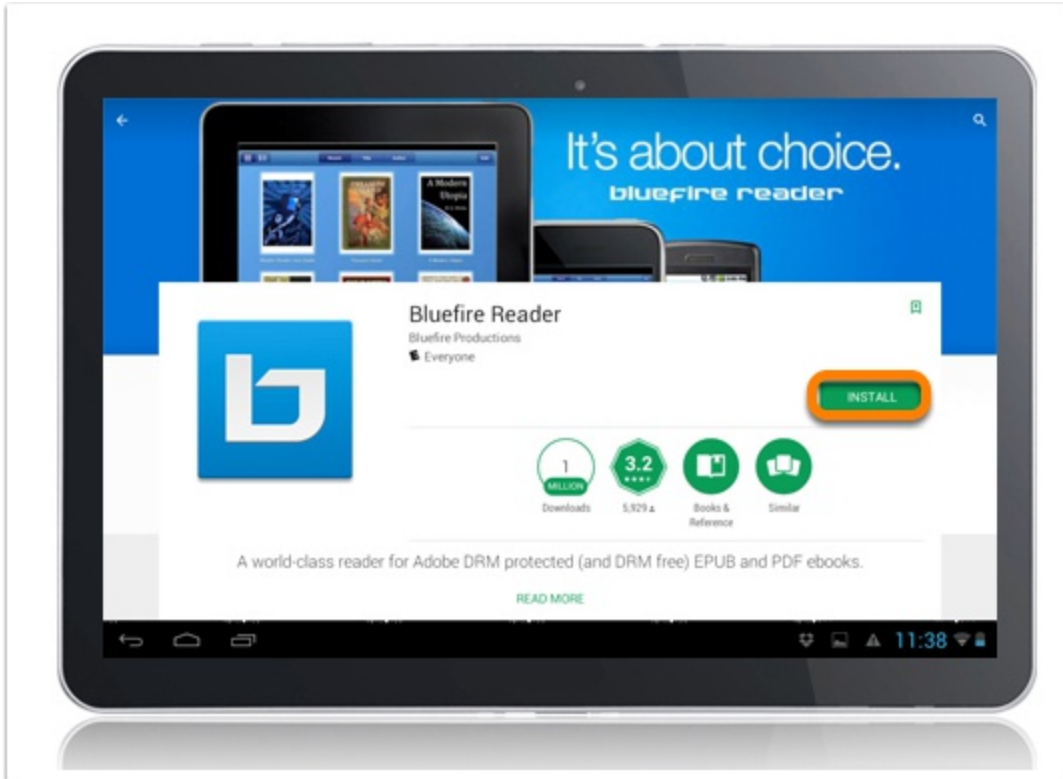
It's about choice.
bluefire reader

A Modern Utopia

Bluefire Reader
Bluefire Productions
Everyone

INSTALL

1
MILLION
Downloads

3.2
5,929

Books & Reference

Similar

A world-class reader for Adobe DRM protected (and DRM free) EPUB and PDF ebooks.

READ MORE

11:38